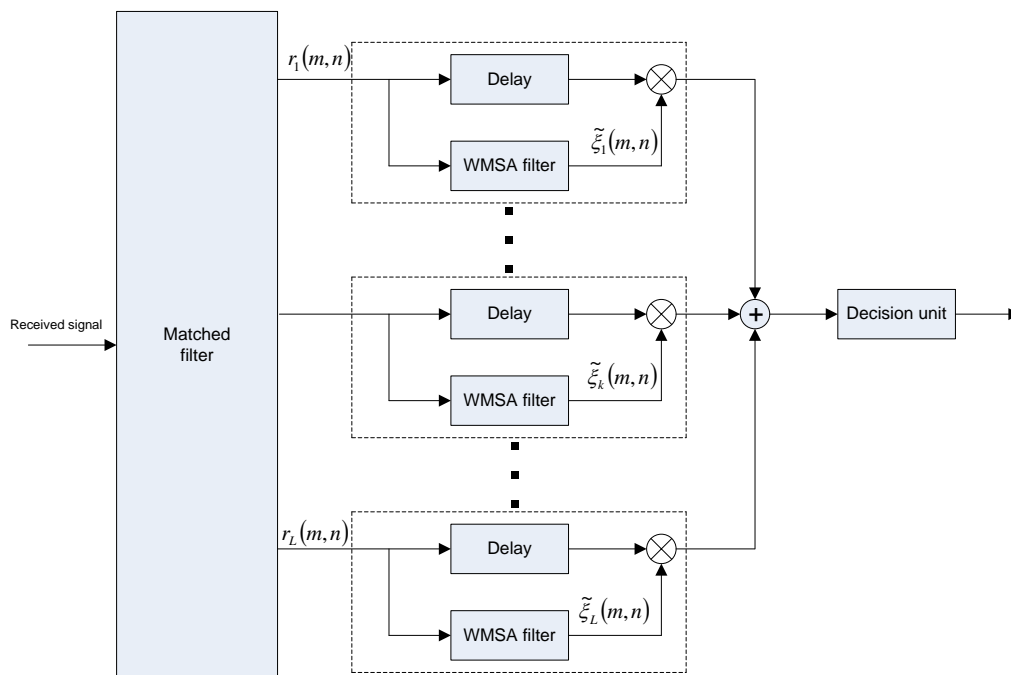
$r_1(m,n)$

Delay

$\tilde{\xi}_1(m,n)$

WMSA filter

Received signal

Matched filter

Delay

$+$

Decision unit

$\tilde{\xi}_k(m,n)$

WMSA filter

$r_L(m,n)$

Delay

$\tilde{\xi}_L(m,n)$

WMSA filter